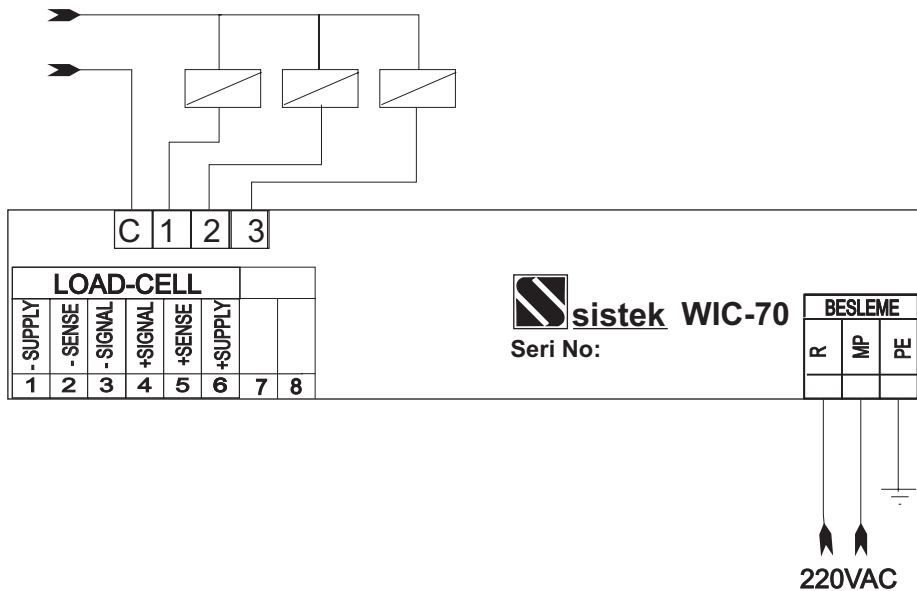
C 1 2 3

| LOAD-CELL | | | | | | | |
|---|---|---|---|---|---|---|---|
| - SUPPLY | - SENSE | - SIGNAL | +SIGNAL | +SENSE | +SUPPLY | | |
| 1 | 2 | 3 | 4 | 5 | 6 | 7 | 8 |

sistek WIC-70
Seri No:

| BESLEME | | |
|---|---|---|
| R | MP | PE |

220VAC